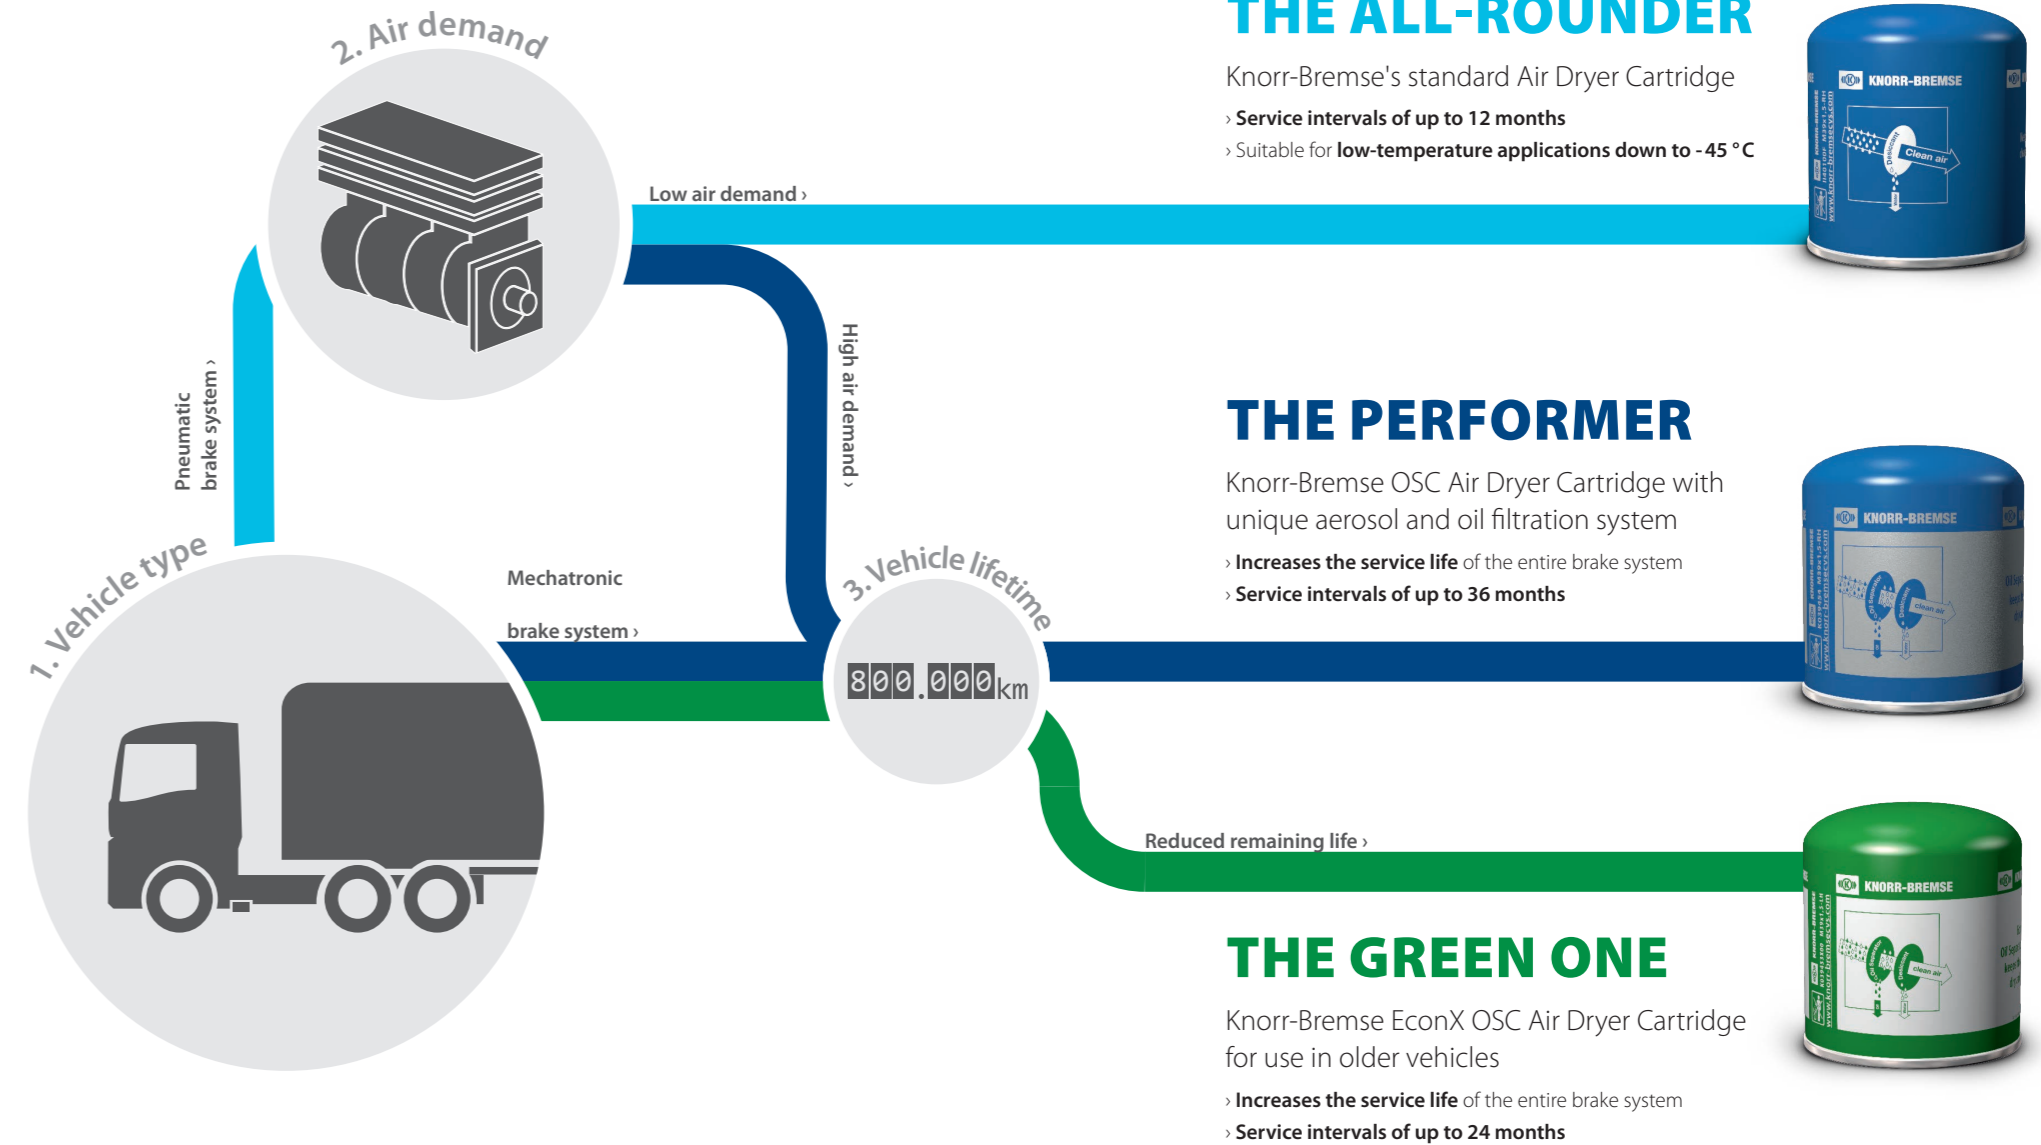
2. Air demand

1. Vehicle type

Pneumatic brake system ›

Low air demand ›

High air demand ›

Mechatronic

brake system ›

3. Vehicle lifetime

800.000km

Reduced remaining life ›

THE ALL-ROUNDER

Knorr-Bremse's standard Air Dryer Cartridge

› Service intervals of up to 12 months

› Suitable for low-temperature applications down to - 45 °C

KNORR-BREMSE

Clean air

THE PERFORMER

Knorr-Bremse OSC Air Dryer Cartridge with unique aerosol and oil filtration system

› Increases the service life of the entire brake system

› Service intervals of up to 36 months

KNORR-BREMSE

THE GREEN ONE

Knorr-Bremse EconX OSC Air Dryer Cartridge for use in older vehicles

› Increases the service life of the entire brake system

› Service intervals of up to 24 months

KNORR-BREMSE